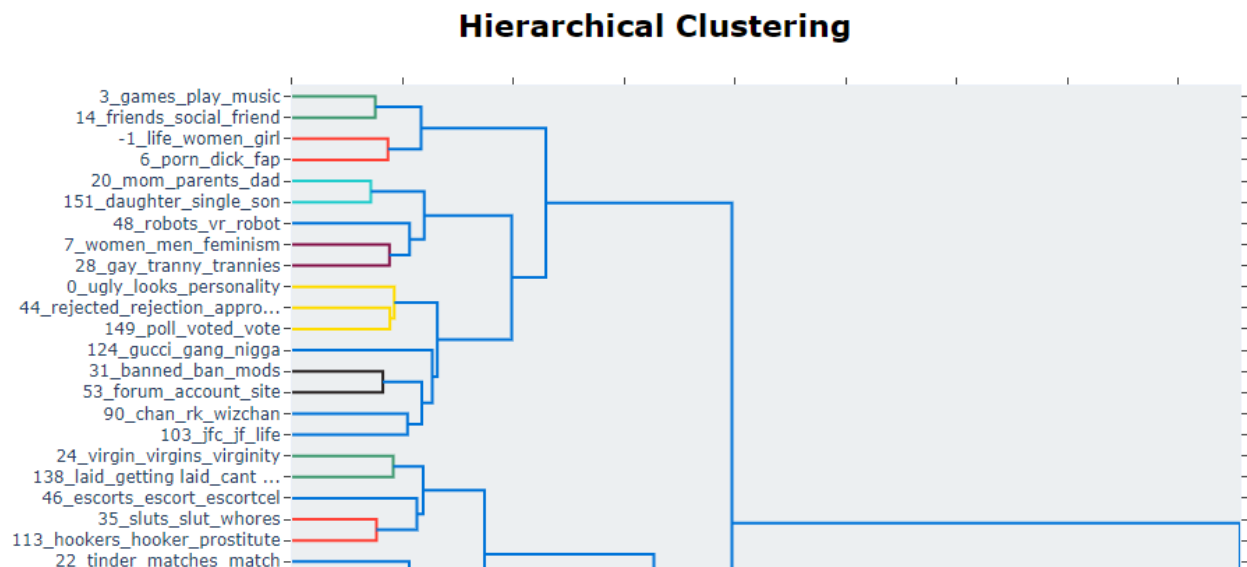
Hierarchical Clustering

3_games_play_music
14_friends_social_friend
-1_life_women_girl
6_porn_dick_fap
20_mom_parents_dad
151_daughter_single_son
48_robots_vr_robot
7_women_men_feminism
28_gay_tranny_trannies
0_ugly_looks_personality
44_rejected_rejection_appro...
149_poll_voted_vote
124_gucci_gang_nigga
31_banned_ban_mods
53_forum_account_site
90_chan_rk_wizchan
103_jfc_jf_life
24_virgin_virgins_virginity
138_laid_getting laid_cant ...
46_escorts_escort_escortcel
35_sluts_slut_whores
113_hookers_hooker_prostitute
22_tinder_matches_match